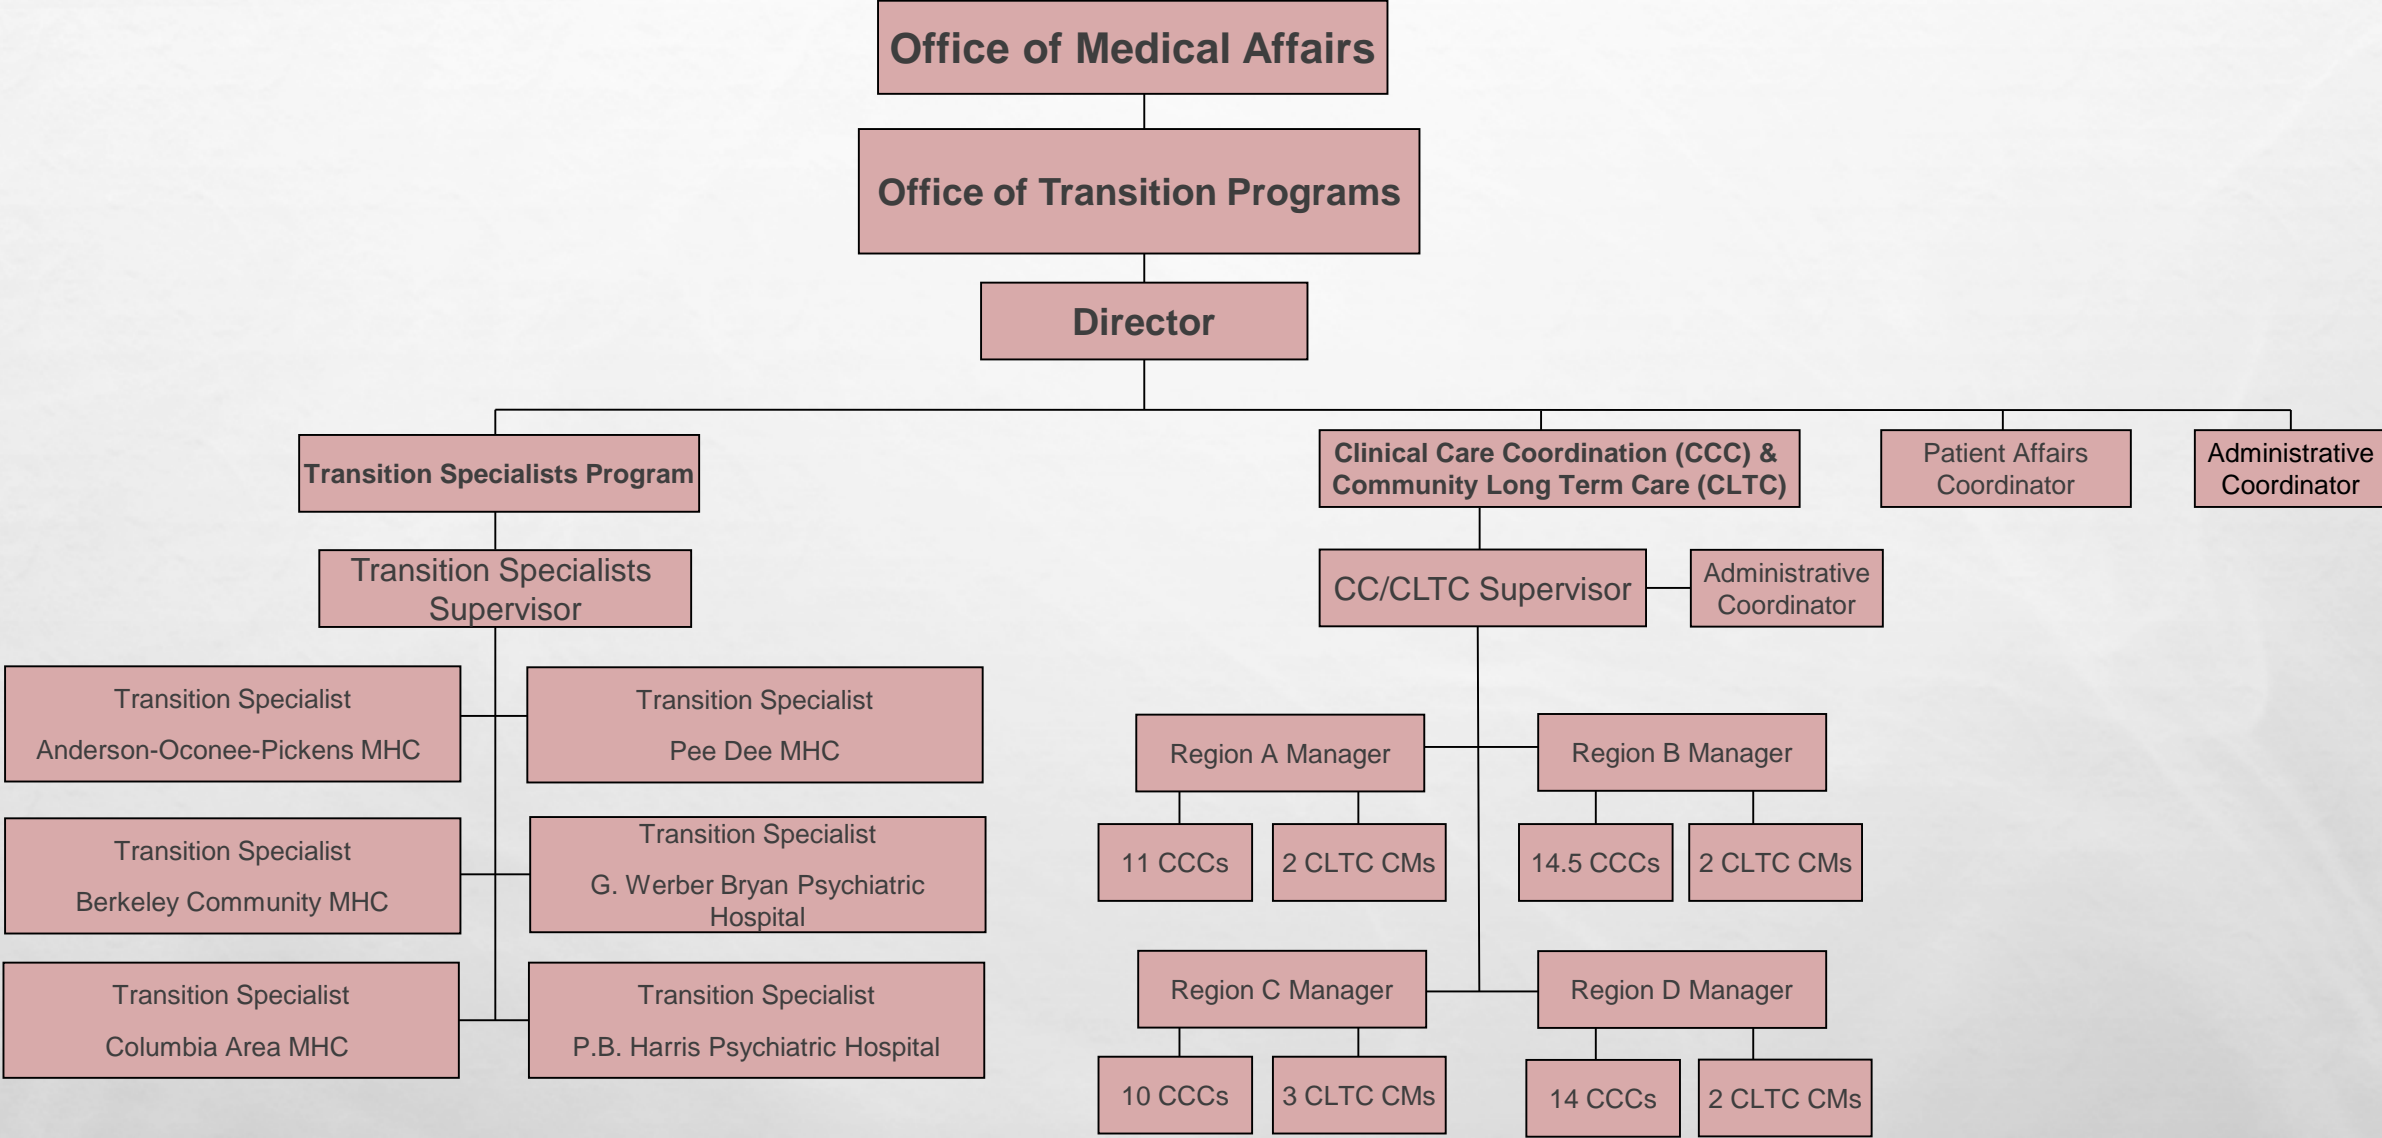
Office of Medical Affairs

Office of Transition Programs

Director

Transition Specialists Program

Clinical Care Coordination (CCC) & Community Long Term Care (CLTC)

Patient Affairs Coordinator

Administrative Coordinator

Transition Specialists Supervisor

Transition Specialist
Anderson-Oconee-Pickens MHC

Transition Specialist
Pee Dee MHC

Transition Specialist
Berkeley Community MHC

Transition Specialist
G. Werber Bryan Psychiatric Hospital

Transition Specialist
Columbia Area MHC

Transition Specialist
P.B. Harris Psychiatric Hospital

CC/CLTC Supervisor

Administrative Coordinator

Region A Manager

11 CCCs

2 CLTC CMs

Region B Manager

14.5 CCCs

2 CLTC CMs

Region C Manager

10 CCCs

3 CLTC CMs

Region D Manager

14 CCCs

2 CLTC CMs